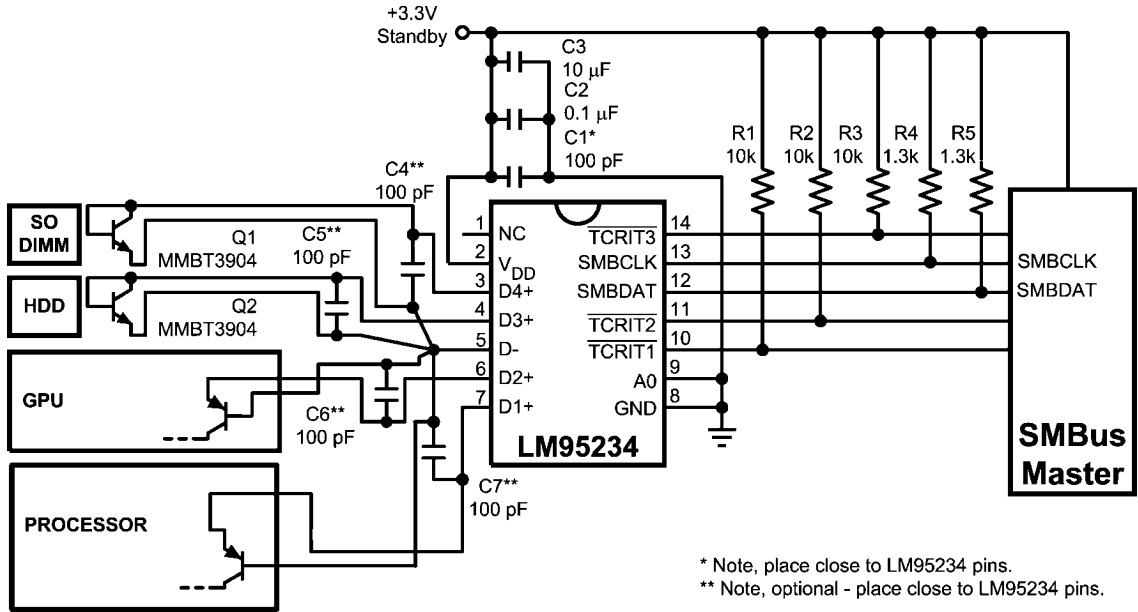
+3.3V
Standby

C3
10 μF
C2
0.1 μF
C1*
100 pF

C4**
100 pF

R1
10k
R2
10k
R3
10k
R4
1.3k
R5
1.3k

SO
DIMM

Q1
MMBT3904

C5**
100 pF

HDD

Q2
MMBT3904

GPU

C6**
100 pF

PROCESSOR

C7**
100 pF

1 NC
2 $V_{DD}$
3 D4+
4 D3+
5 D-
6 D2+
7 D1+
14 $\overline{TCRIT3}$
13 SMBCLK
12 SMBDAT
11 $\overline{TCRIT2}$
10 $\overline{TCRIT1}$
9 A0
8 GND

LM95234

SMBCLK
SMBDAT

SMBus
Master

* Note, place close to LM95234 pins.
** Note, optional - place close to LM95234 pins.